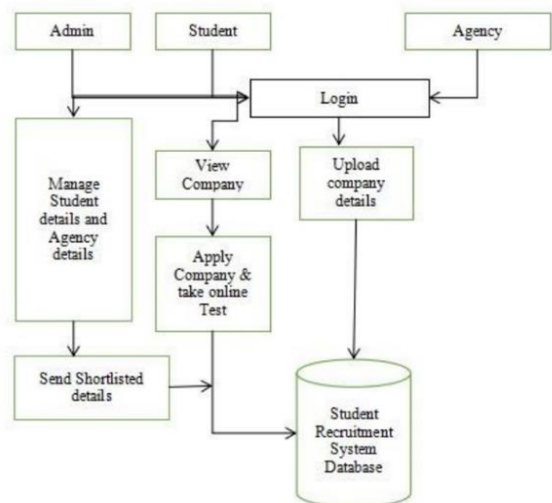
Admin

Student

Agency

Login

Manage Student details and Agency details

View Company

Upload company details

Apply Company & take online Test

Send Shortlisted details

Student Recruitment System Database